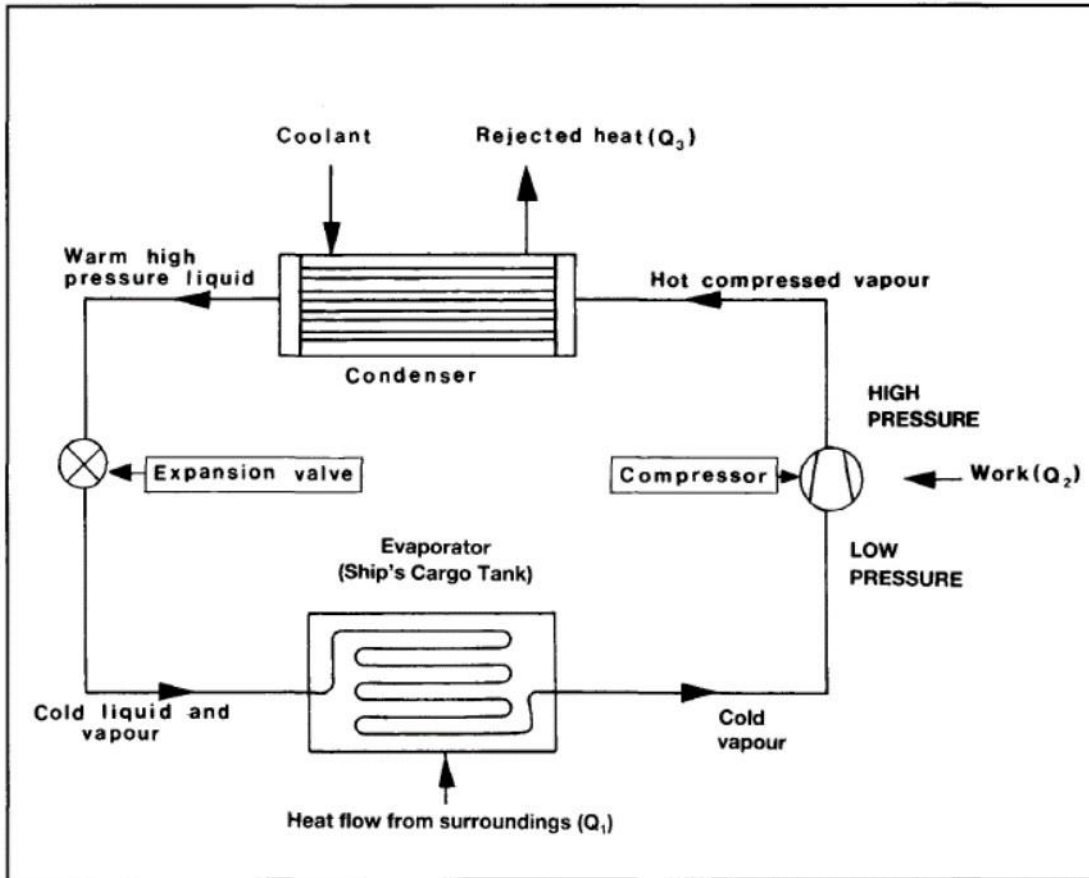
Coolant

Rejected heat ($Q_3$)

Warm high pressure liquid

Hot compressed vapour

Condenser

HIGH PRESSURE

Expansion valve

Compressor

Work ($Q_2$)

Evaporator (Ship's Cargo Tank)

LOW PRESSURE

Cold liquid and vapour

Cold vapour

Heat flow from surroundings ($Q_1$)